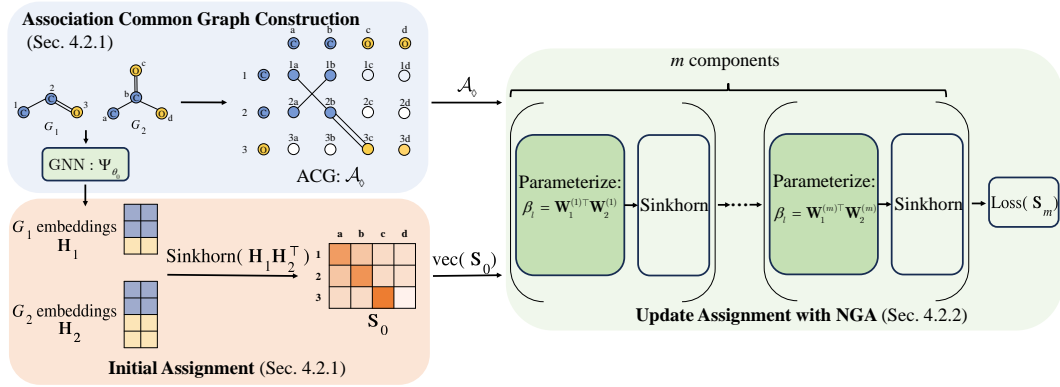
**Association Common Graph Construction**
(Sec. 4.2.1)

1 C
2 C
O 3
$G_1$

O c
b C
a C
O d
$G_2$

a b c d
1 C 1a 1b 1c 1d
2 C 2a 2b 2c 2d
3 O 3a 3b 3c 3d

GNN : $\Psi_{\theta_g}$

ACG: $\mathcal{A}_\lozenge$

$\mathcal{A}_\lozenge$

$m$ components

Parameterize:
$\beta_l = \mathbf{W}_1^{(1)\top}\mathbf{W}_2^{(1)}$

Sinkhorn

Parameterize:
$\beta_l = \mathbf{W}_1^{(m)\top}\mathbf{W}_2^{(m)}$

Sinkhorn

Loss( $\mathbf{S}_m$)

$G_1$ embeddings
$\mathbf{H}_1$

Sinkhorn( $\mathbf{H}_1\mathbf{H}_2^\top$ )

$G_2$ embeddings
$\mathbf{H}_2$

| | a | b | c | d |
|---|---|---|---|---|
| 1 | | | | |
| 2 | | | | |
| 3 | | | | |

$\mathbf{S}_0$

vec( $\mathbf{S}_0$)

**Initial Assignment** (Sec. 4.2.1)

**Update Assignment with NGA** (Sec. 4.2.2)